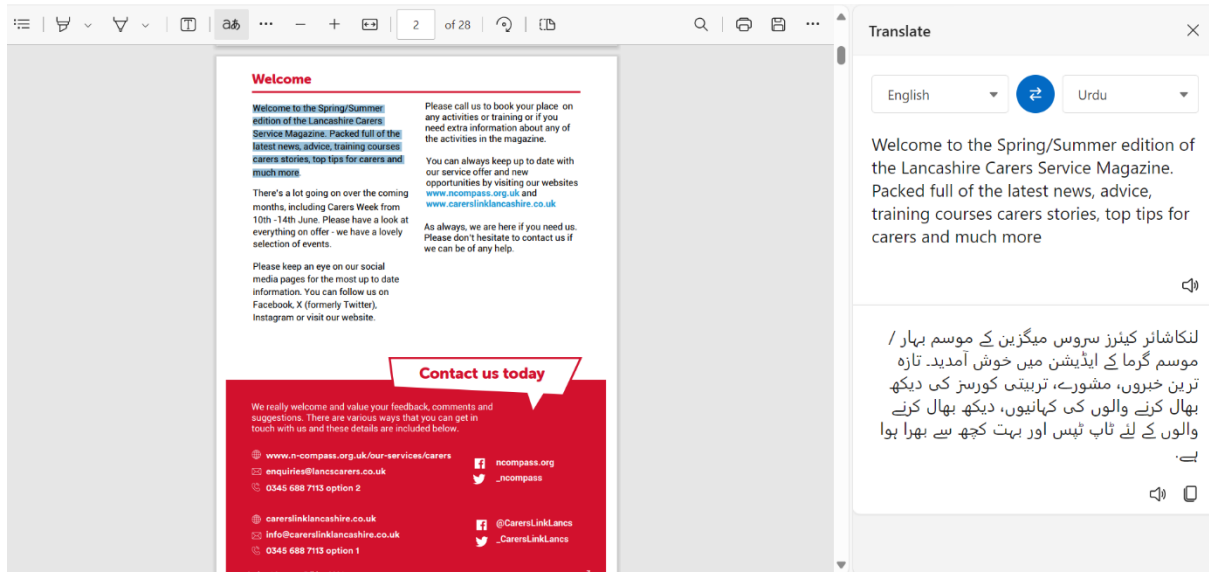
2 of 28

Welcome

Welcome to the Spring/Summer edition of the Lancashire Carers Service Magazine. Packed full of the latest news, advice, training courses carers stories, top tips for carers and much more.

There's a lot going on over the coming months, including Carers Week from 10th -14th June. Please have a look at everything on offer - we have a lovely selection of events.

Please keep an eye on our social media pages for the most up to date information. You can follow us on Facebook, X (formerly Twitter), Instagram or visit our website.

Please call us to book your place on any activities or training or if you need extra information about any of the activities in the magazine.

You can always keep up to date with our service offer and new opportunities by visiting our websites www.ncompass.org.uk and www.carerslinklancashire.co.uk

As always, we are here if you need us. Please don't hesitate to contact us if we can be of any help.

Contact us today

We really welcome and value your feedback, comments and suggestions. There are various ways that you can get in touch with us and these details are included below.

www.n-compass.org.uk/our-services/carers
enquiries@lancscarers.co.uk
0345 688 7113 option 2

ncompass.org
_ncompass

carerslinklancashire.co.uk
info@carerslinklancashire.co.uk
0345 688 7113 option 1

@CarersLinkLancs
_CarersLinkLancs

Translate

English
Urdu

Welcome to the Spring/Summer edition of the Lancashire Carers Service Magazine. Packed full of the latest news, advice, training courses carers stories, top tips for carers and much more

لنکاشائر کیئرز سروس میگزین کے موسم بہار / موسم گرما کے ایڈیشن میں خوش آمدید۔ تازہ ترین خبروں، مشورے، تربیتی کورسز کی دیکھ بھال کرنے والوں کی کہانیوں، دیکھ بھال کرنے والوں کے لئے ٹاپ ٹپس اور بہت کچھ سے بھرا ہوا ہے۔